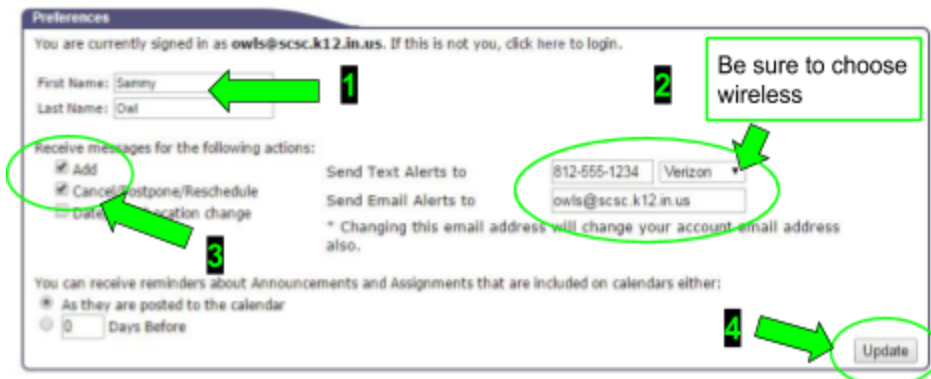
Preferences

You are currently signed in as owls@scsc.k12.in.us. If this is not you, click here to login.

First Name: Sammy
Last Name: Owl

1

2

Be sure to choose wireless

Receive messages for the following actions:
Add
Cancel/Postpone/Reschedule
Date/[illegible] location change

3

Send Text Alerts to 812-555-1234 Verizon
Send Email Alerts to owls@scsc.k12.in.us
* Changing this email address will change your account email address also.

You can receive reminders about Announcements and Assignments that are included on calendars either:
As they are posted to the calendar
0 Days Before

4

Update